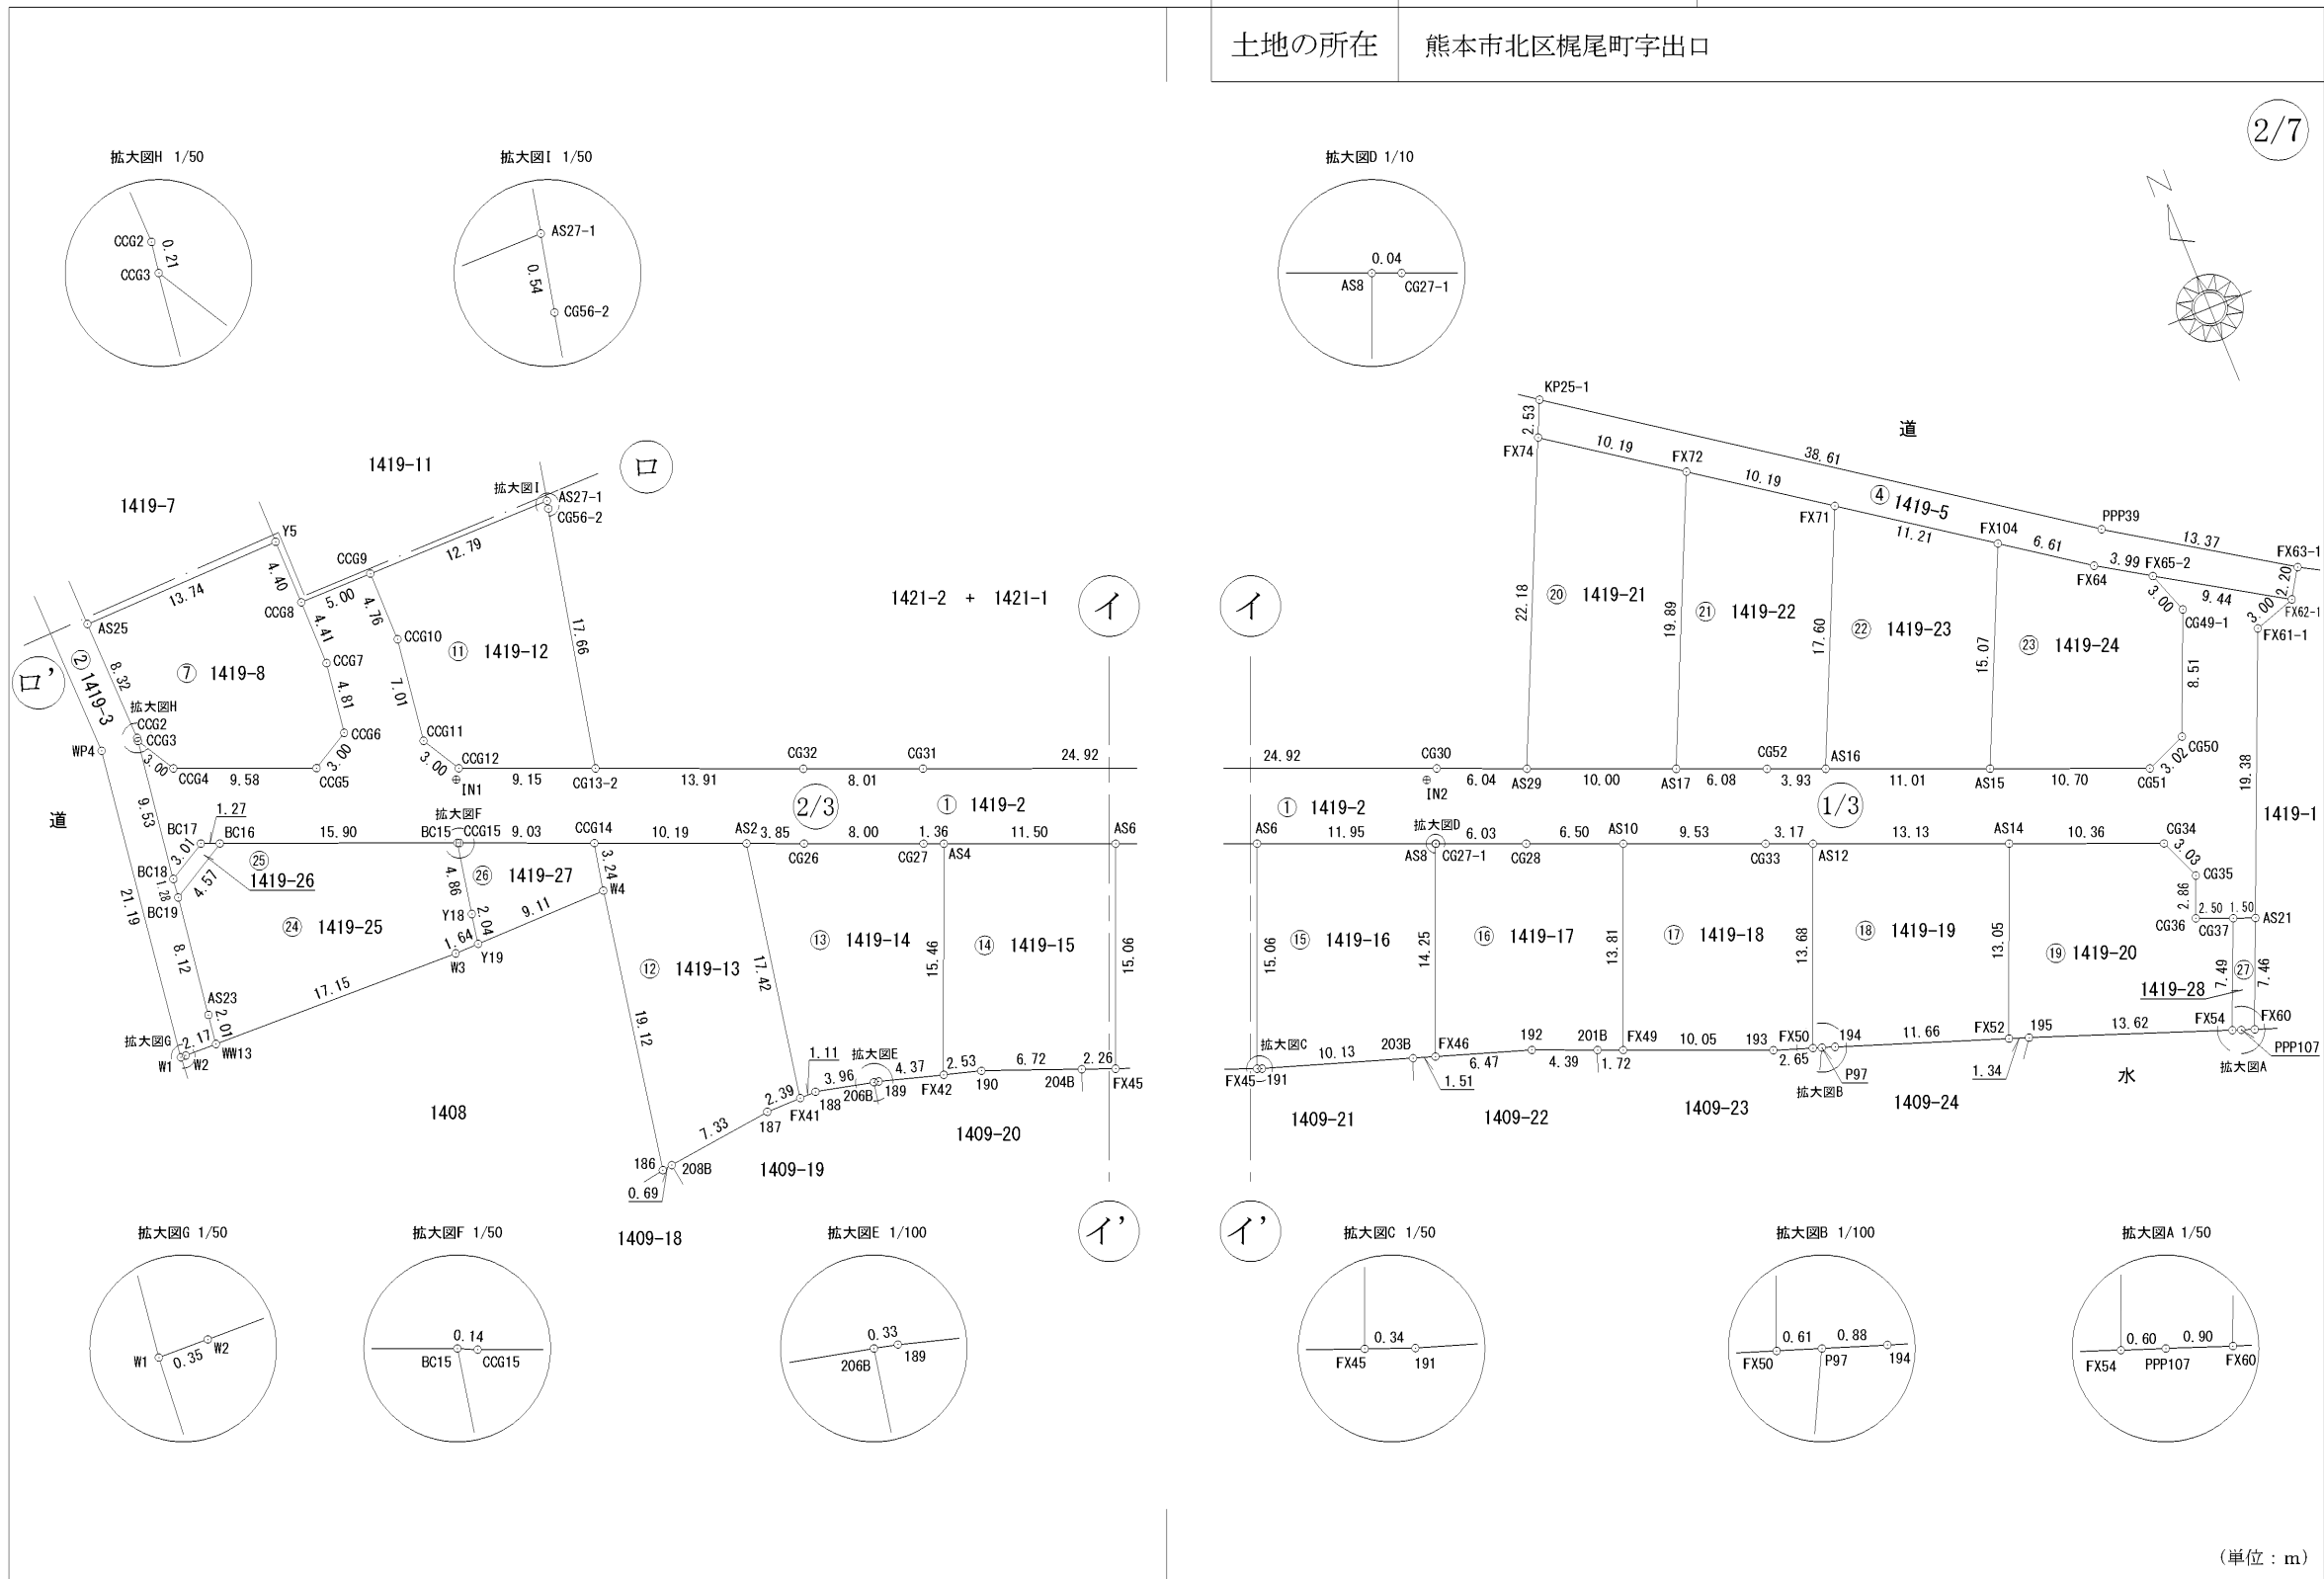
土地の所在 熊本市北区梶尾町字出口

2/7

拡大図H 1/50
CCG2 0.21 CCG3

拡大図I 1/50
AS27-1 0.54 CG56-2

拡大図D 1/10
0.04 AS8 CG27-1

KP25-1 2.53 FX74 10.19 FX72 10.19 38.61 道 FX71 ④ 1419-5 11.21 FX104 6.61 PPP39 13.37 FX63-1 3.99 FX65-2 FX64 9.44 2.20 FX62-1 3.00 3.00 FX61-1 CG49-1

22.18 ⑳ 1419-21 19.89 ㉑ 1419-22 17.60 ㉒ 1419-23 15.07 ㉓ 1419-24 8.51

1419-11 1419-7 拡大図I AS27-1 CG56-2 ロ Y5 13.74 CCG9 12.79 4.40 5.00 4.76 CCG8 4.41 CCG10 AS25 17.66 1421-2 + 1421-1 イ イ ロ' ② 1419-3 8.32 ⑦ 1419-8 CCG7 4.81 7.01 ⑪ 1419-12 拡大図H CCG2 CCG3 CCG6 CCG11 3.00 WP4 3.00 CCG4 9.58 CCG5 3.00 CCG12 IN1 9.15 CG13-2 13.91 CG32 8.01 CG31 24.92 24.92 CG30 CG50 3.02 CG51 19.38 IN2 6.04 AS29 10.00 AS17 6.08 CG52 3.93 AS16 11.01 AS15 10.70

道 2/3 ① 1419-2 1/3 ① 1419-2 1419-1

1.27 BC17 BC16 15.90 拡大図F BC15 CCG15 9.03 CCG14 10.19 AS2 3.85 8.00 1.36 11.50 AS6 AS6 11.95 拡大図D AS8 CG27-1 6.03 6.50 AS10 9.53 3.17 13.13 AS14 10.36 CG34 3.03 CG35 9.53 3.01 ㉕ 1419-26 CG26 CG27 AS4 CG28 CG33 AS12 2.86 2.50 1.50 AS21 CG36 CG37 BC18 1.28 4.57 4.86 ㉖ 1419-27 3.24 W4 BC19 21.19 ㉔ 1419-25 Y18 2.04 9.11 ⑬ 1419-14 15.46 ⑭ 1419-15 15.06 15.06 ⑮ 1419-16 14.25 ⑯ 1419-17 13.81 ⑰ 1419-18 13.68 ⑱ 1419-19 13.05 ⑲ 1419-20 1.64 W3 Y19 ⑫ 1419-13 17.42 8.12 17.15 7.49 ㉗ 7.46 1419-28 AS23 2.01 19.12 拡大図G 2.17 W1 W2 WW13 1.11 拡大図E 3.96 4.37 2.53 6.72 2.26 拡大図C 10.13 203B FX46 192 201B FX49 10.05 193 FX50 194 11.66 FX52 195 13.62 FX54 FX60 2.39 188 206B 189 FX42 190 204B FX45 FX45-191 6.47 4.39 1.72 2.65 P97 1.34 PPP107 1.51 拡大図B 水 拡大図A FX41 1408 187 1409-20 1409-21 1409-22 1409-23 1409-24 7.33 186 208B 1409-19 0.69 1409-18 イ' イ'

拡大図G 1/50
W1 0.35 W2

拡大図F 1/50
0.14 BC15 CCG15

拡大図E 1/100
0.33 206B 189

拡大図C 1/50
0.34 FX45 191

拡大図B 1/100
0.61 0.88 FX50 P97 194

拡大図A 1/50
0.60 0.90 FX54 PPP107 FX60

（単位：m）